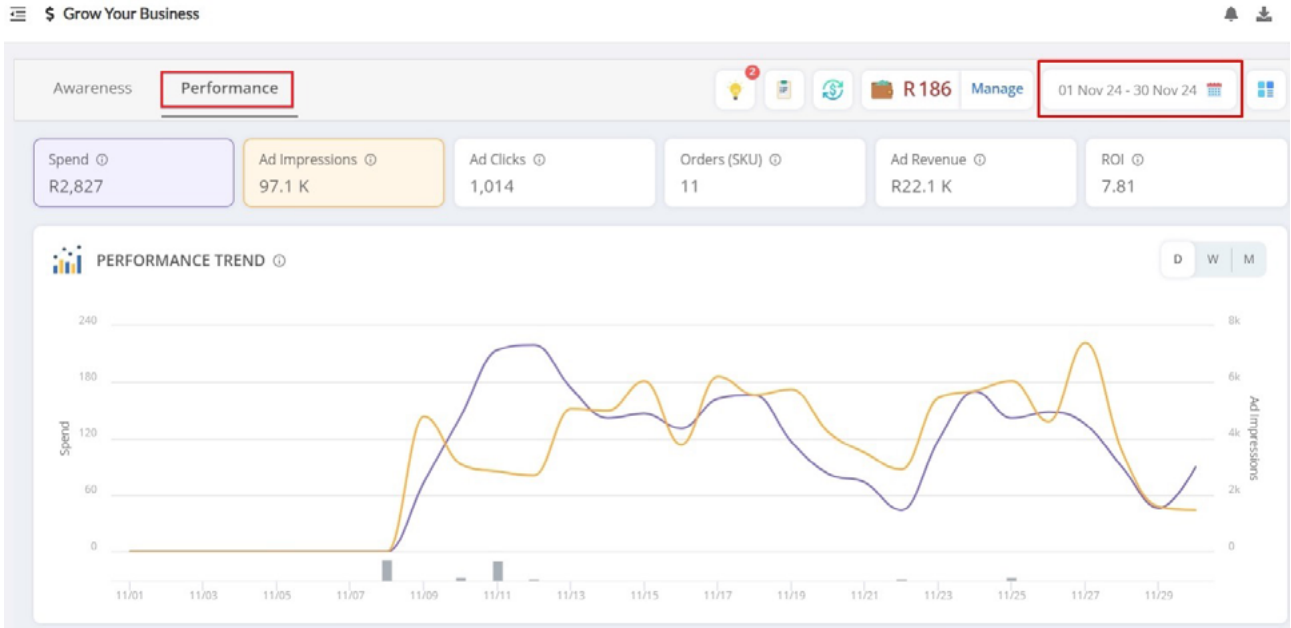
$ Grow Your Business

Awareness Performance

2

R 186 Manage 01 Nov 24 - 30 Nov 24

Spend ⓘ
R2,827

Ad Impressions ⓘ
97.1 K

Ad Clicks ⓘ
1,014

Orders (SKU) ⓘ
11

Ad Revenue ⓘ
R22.1 K

ROI ⓘ
7.81

PERFORMANCE TREND ⓘ

D W M

Spend

240
180
120
60
0

Ad Impressions

8k
6k
4k
2k
0

11/01 11/03 11/05 11/07 11/09 11/11 11/13 11/15 11/17 11/19 11/21 11/23 11/25 11/27 11/29